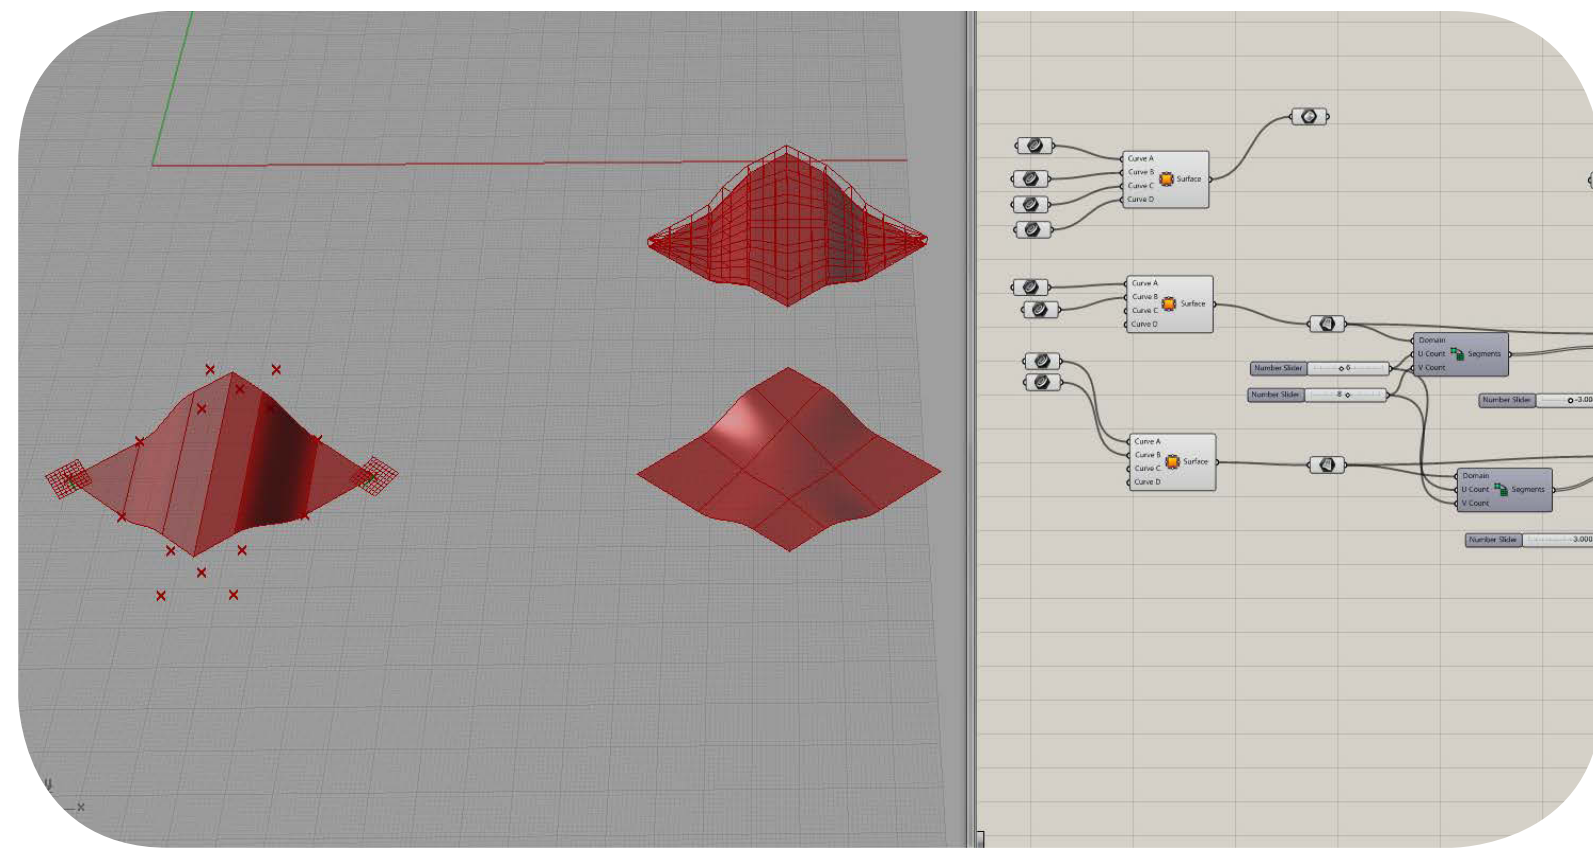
Curve A
Curve B
Curve C
Curve D
Surface

Curve A
Curve B
Curve C
Curve D
Surface

Domain
U Count
V Count
Segments

Number Slider
6
Number Slider
8

Number Slider
3.00

Curve A
Curve B
Curve C
Curve D
Surface

Domain
U Count
V Count
Segments

Number Slider
3.000

y
x